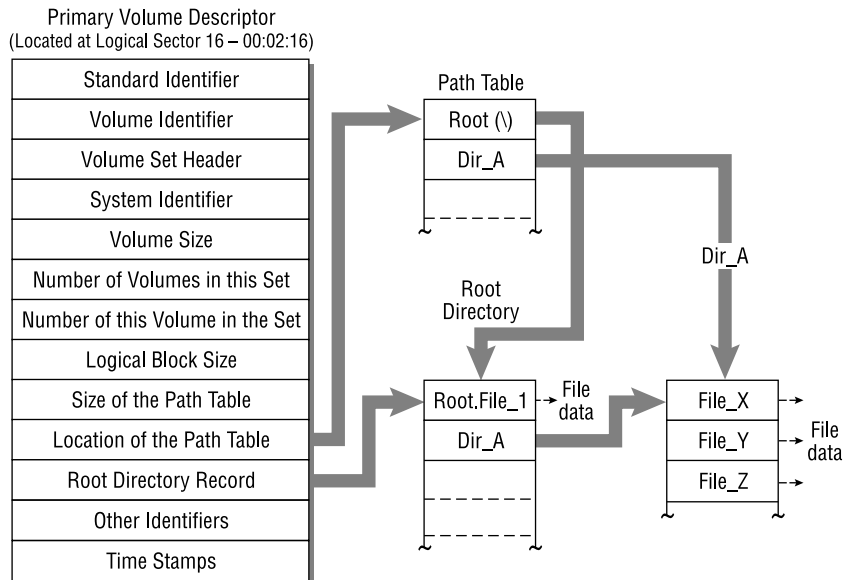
Primary Volume Descriptor
(Located at Logical Sector 16 – 00:02:16)

Standard Identifier
Volume Identifier
Volume Set Header
System Identifier
Volume Size
Number of Volumes in this Set
Number of this Volume in the Set
Logical Block Size
Size of the Path Table
Location of the Path Table
Root Directory Record
Other Identifiers
Time Stamps

Path Table
Root (\)
Dir_A

Dir_A

Root Directory

Root.File_1
Dir_A
File data

File_X
File_Y
File_Z
File data